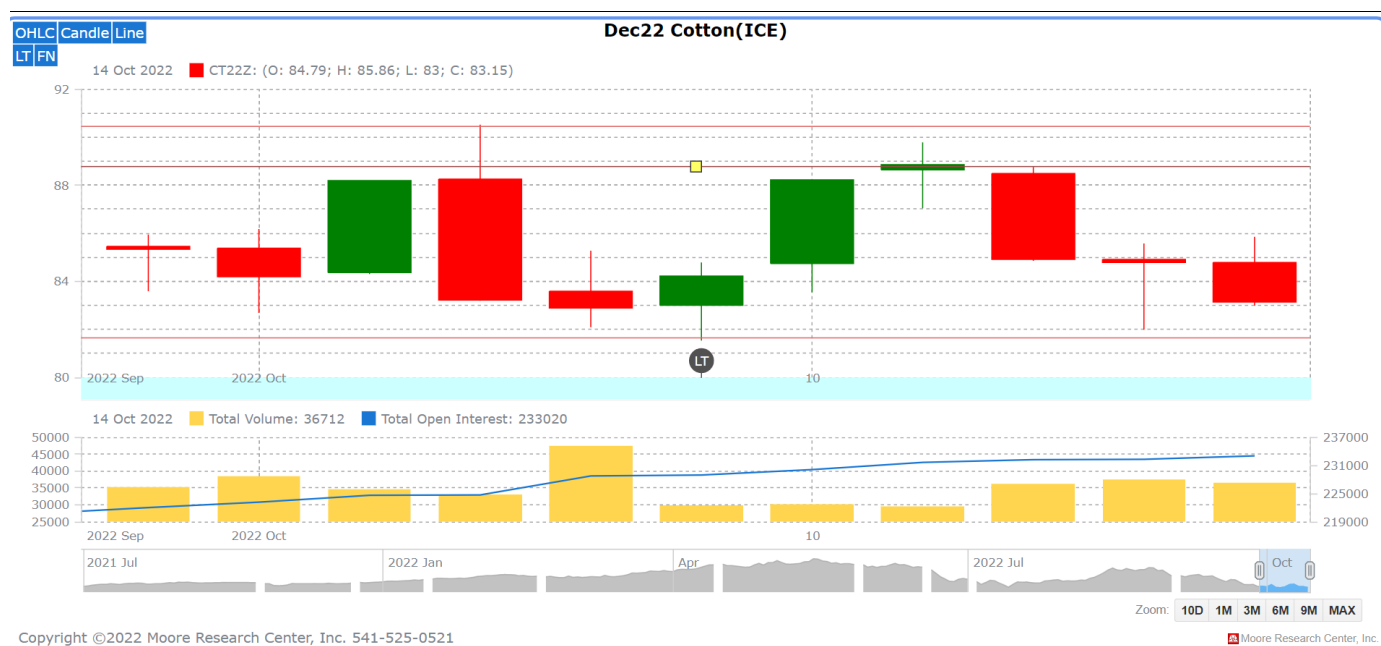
OHLC Candle Line
LT FN

Dec22 Cotton(ICE)

14 Oct 2022 CT22Z: (O: 84.79; H: 85.86; L: 83; C: 83.15)

92
88
84
80

LT

2022 Sep 2022 Oct 10

14 Oct 2022 Total Volume: 36712 Total Open Interest: 233020

50000
45000
40000
35000
30000
25000

237000
231000
225000
219000

2022 Sep 2022 Oct 10

2021 Jul 2022 Jan Apr 2022 Jul Oct

Zoom: 10D 1M 3M 6M 9M MAX

Copyright ©2022 Moore Research Center, Inc. 541-525-0521

Moore Research Center, Inc.